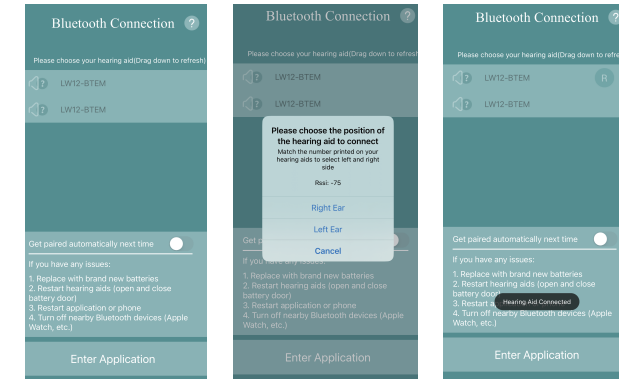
Bluetooth Connection ?

Please choose your hearing aid(Drag down to refresh)

LW12-BTEM

LW12-BTEM

Get paired automatically next time

If you have any issues:

1. Replace with brand new batteries
2. Restart hearing aids (open and close battery door)
3. Restart application or phone
4. Turn off nearby Bluetooth devices (Apple Watch, etc.)

Enter Application

Bluetooth Connection ?

Please choose your hearing aid(Drag down to refresh)

LW12-BTEM

LW12-BTEM

Please choose the position of the hearing aid to connect

Match the number printed on your hearing aids to select left and right side

Rssi: -75

Right Ear

Left Ear

Cancel

Get

If you have any issues:

1. Replace with brand new batteries
2. Restart hearing aids (open and close battery door)
3. Restart application or phone
4. Turn off nearby Bluetooth devices (Apple Watch, etc.)

Enter Application

Bluetooth Connection ?

Please choose your hearing aid(Drag down to refresh)

LW12-BTEM R

LW12-BTEM

Get paired automatically next time

If you have any issues:

1. Replace with brand new batteries
2. Restart hearing aids (open and close battery door)
3. Restart
4. Turn off nearby Bluetooth devices (Apple Watch, etc.)

Hearing Aid Connected

Enter Application